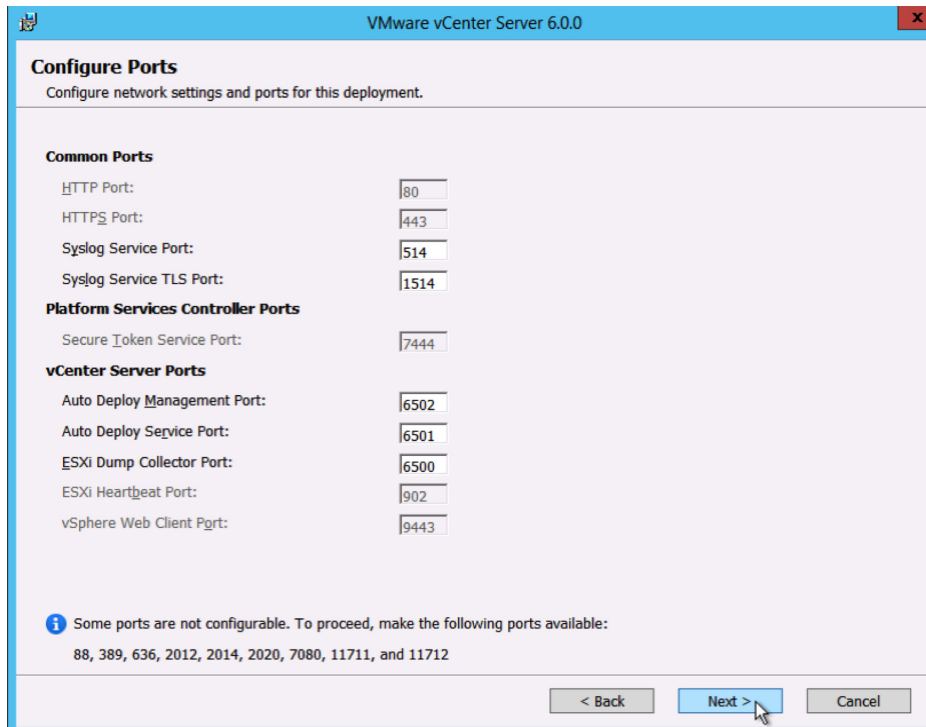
VMware vCenter Server 6.0.0

Configure Ports
Configure network settings and ports for this deployment.

Common Ports
HTTP Port: 80
HTTPS Port: 443
Syslog Service Port: 514
Syslog Service TLS Port: 1514

Platform Services Controller Ports
Secure Token Service Port: 7444

vCenter Server Ports
Auto Deploy Management Port: 6502
Auto Deploy Service Port: 6501
ESXi Dump Collector Port: 6500
ESXi Heartbeat Port: 902
vSphere Web Client Port: 9443

Some ports are not configurable. To proceed, make the following ports available:
88, 389, 636, 2012, 2014, 2020, 7080, 11711, and 11712

< Back
Next >
Cancel